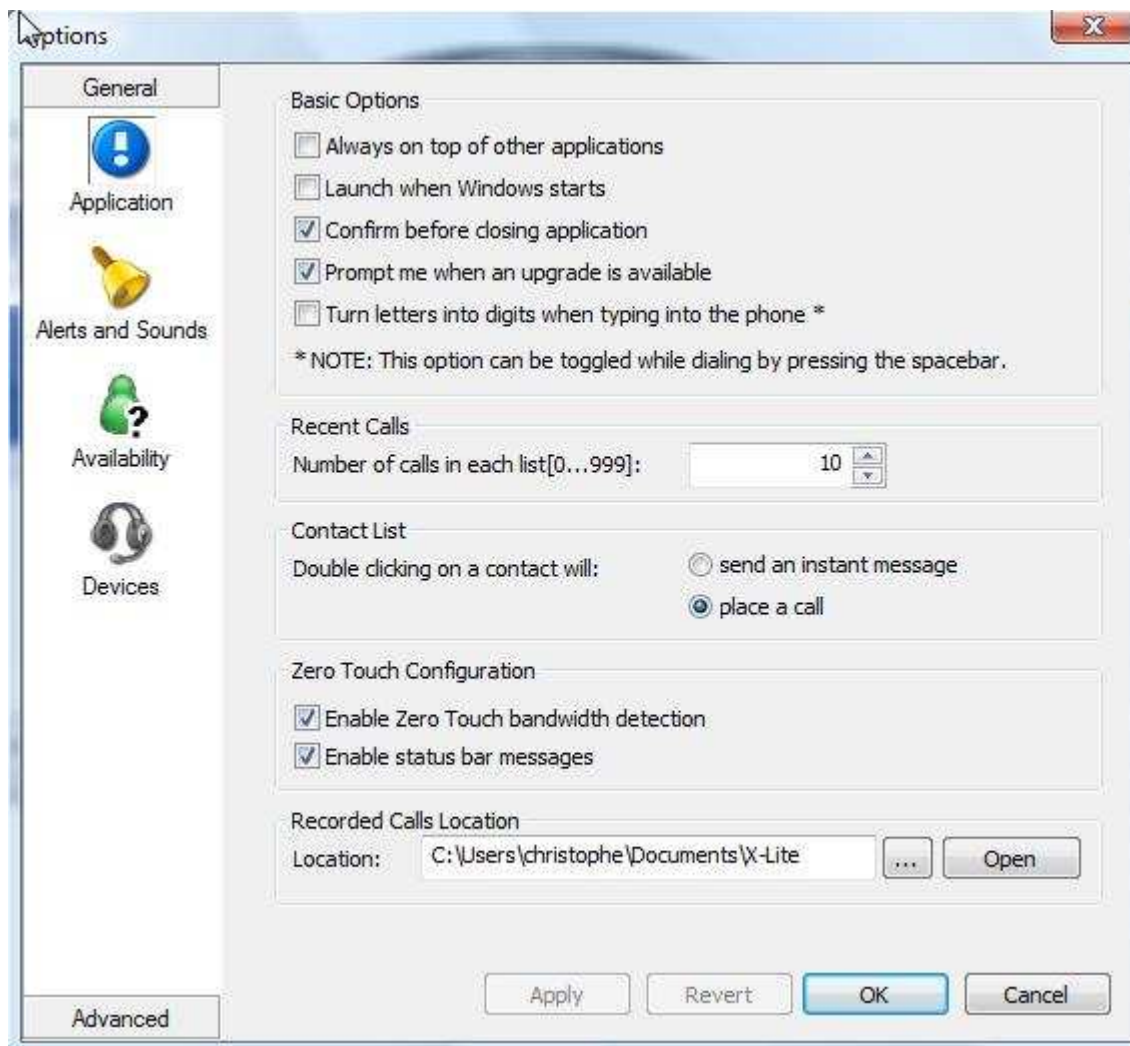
Options

General

Application

Alerts and Sounds

Availability

Devices

Advanced

Basic Options

Always on top of other applications

Launch when Windows starts

Confirm before closing application

Prompt me when an upgrade is available

Turn letters into digits when typing into the phone *

* NOTE: This option can be toggled while dialing by pressing the spacebar.

Recent Calls

Number of calls in each list[0...999]: 10

Contact List

Double clicking on a contact will:

send an instant message

place a call

Zero Touch Configuration

Enable Zero Touch bandwidth detection

Enable status bar messages

Recorded Calls Location

Location: C:\Users\christophe\Documents\X-Lite ... Open

Apply Revert OK Cancel